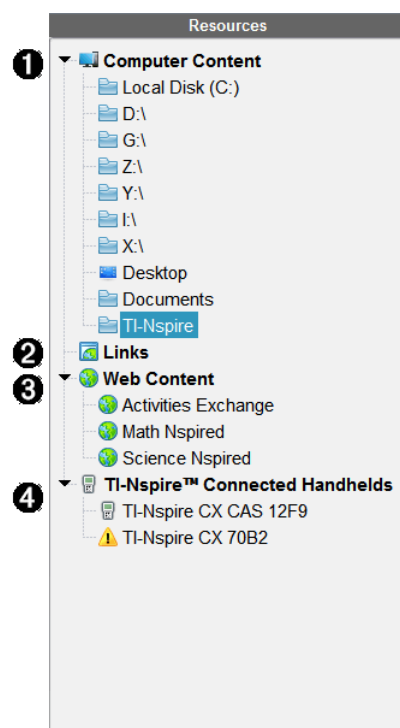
Resources

1 Computer Content
Local Disk (C:)
D:\
G:\
Z:\
Y:\
I:\
X:\
Desktop
Documents
TI-Nspire

2 Links

3 Web Content
Activities Exchange
Math Nspired
Science Nspired

4 TI-Nspire™ Connected Handhelds
TI-Nspire CX CAS 12F9
TI-Nspire CX 70B2